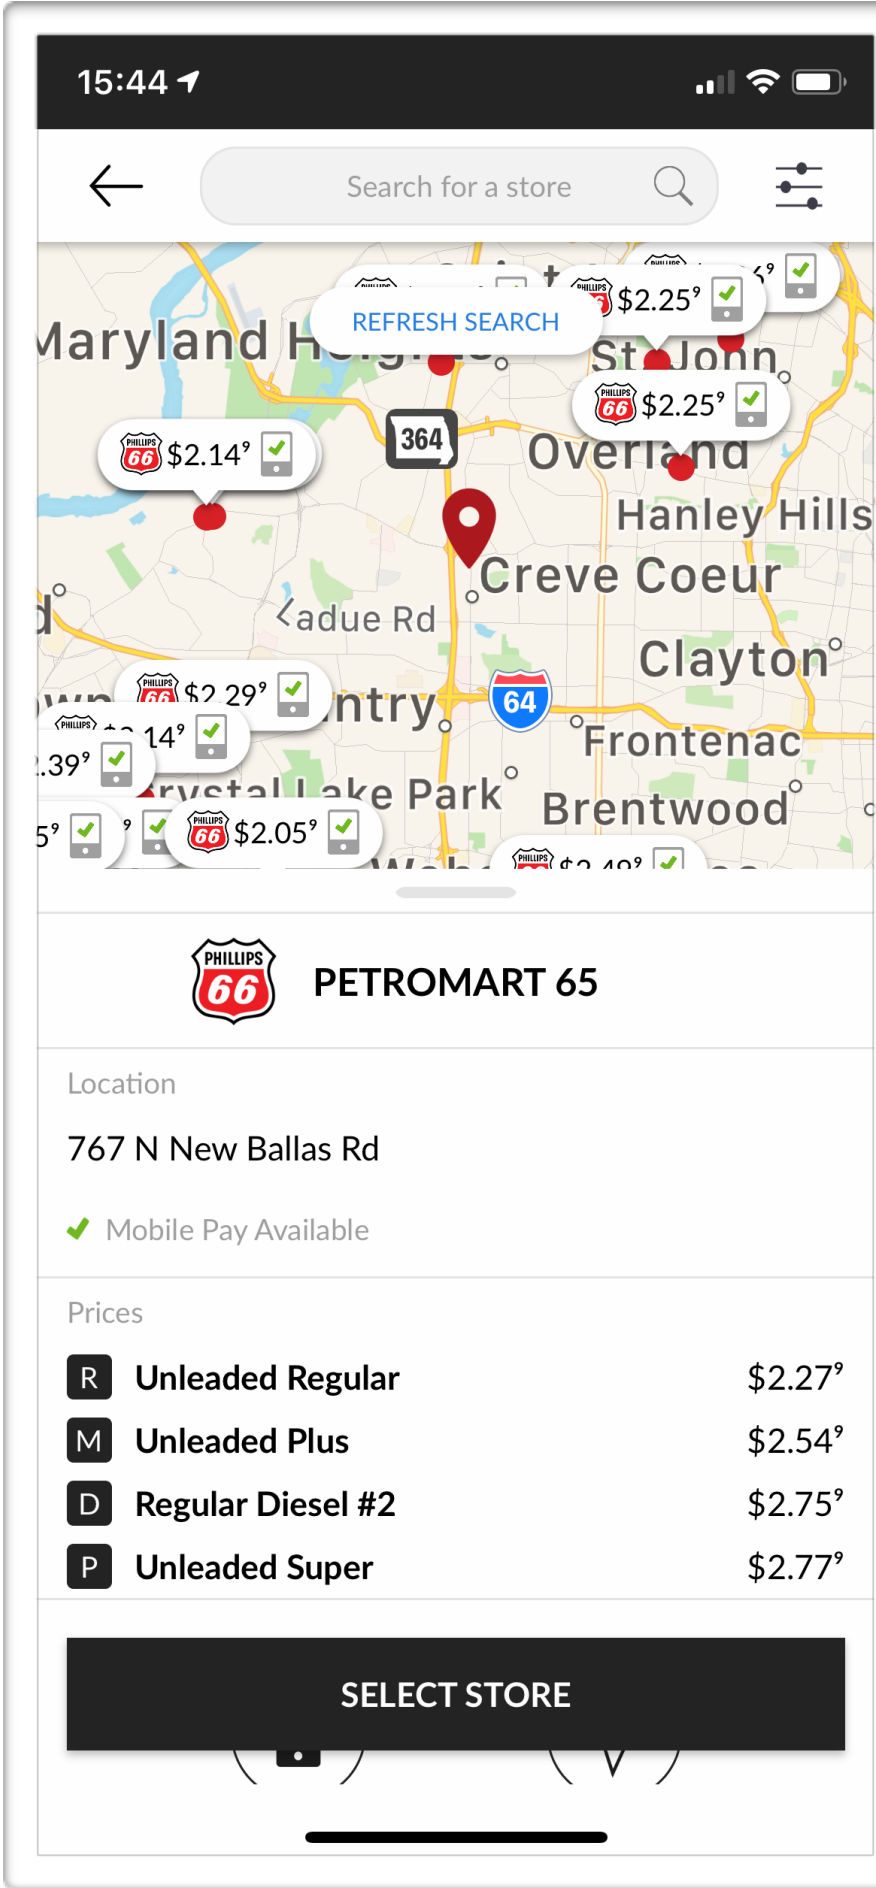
15:44

Search for a store

REFRESH SEARCH

$2.25⁹

$2.25⁹

$2.14⁹

364

Maryland Heights

St John

Overland

Hanley Hills

Creve Coeur

Kadue Rd

Clayton

$2.29⁹

64

Frontenac

.14⁹

.39⁹

Crystal Lake Park

Brentwood

$2.05⁹

$2.49⁹

PHILLIPS 66

PETROMART 65

Location

767 N New Ballas Rd

Mobile Pay Available

Prices

| | | |
|---|---|---|
| R | Unleaded Regular | $2.27⁹ |
| M | Unleaded Plus | $2.54⁹ |
| D | Regular Diesel #2 | $2.75⁹ |
| P | Unleaded Super | $2.77⁹ |

SELECT STORE